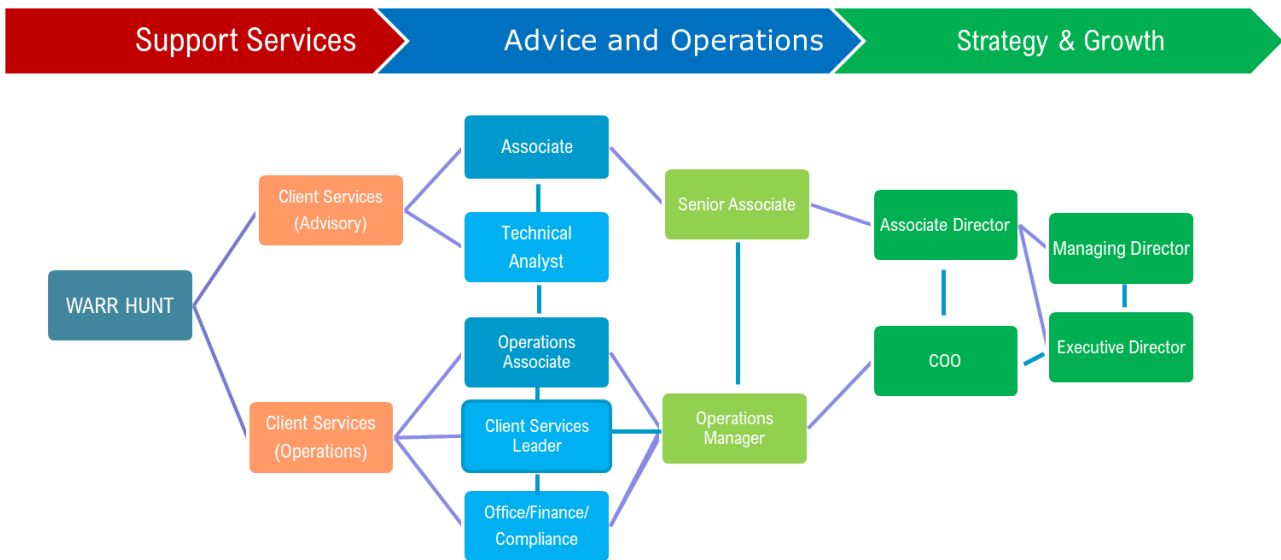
Support Services
Advice and Operations
Strategy & Growth

WARR HUNT

Client Services (Advisory)

Client Services (Operations)

Associate

Technical Analyst

Operations Associate

Client Services Leader

Office/Finance/ Compliance

Senior Associate

Operations Manager

Associate Director

COO

Managing Director

Executive Director